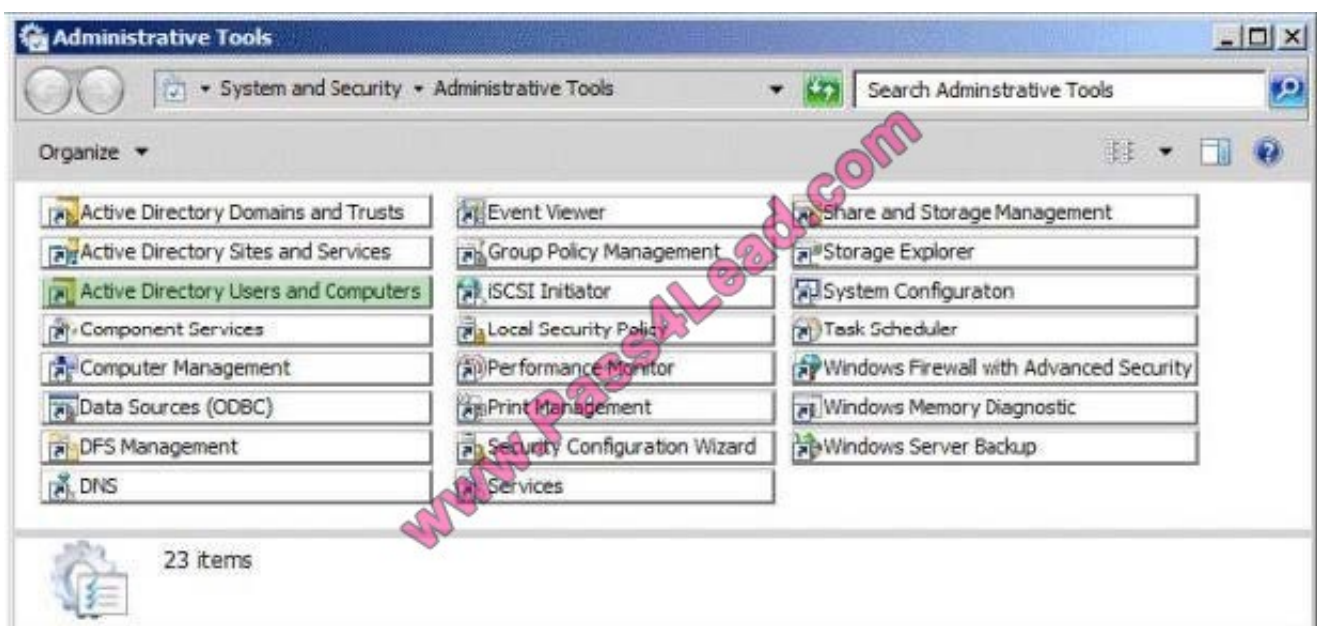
Administrative Tools

System and Security ▸ Administrative Tools

Search Adminstrative Tools

Organize ▾

Active Directory Domains and Trusts
Active Directory Sites and Services
Active Directory Users and Computers
Component Services
Computer Management
Data Sources (ODBC)
DFS Management
DNS

Event Viewer
Group Policy Management
iSCSI Initiator
Local Security Policy
Performance Monitor
Print Management
Security Configuration Wizard
Services

Share and Storage Management
Storage Explorer
System Configuraton
Task Scheduler
Windows Firewall with Advanced Security
Windows Memory Diagnostic
Windows Server Backup

www.Pass4Lead.com

23 items